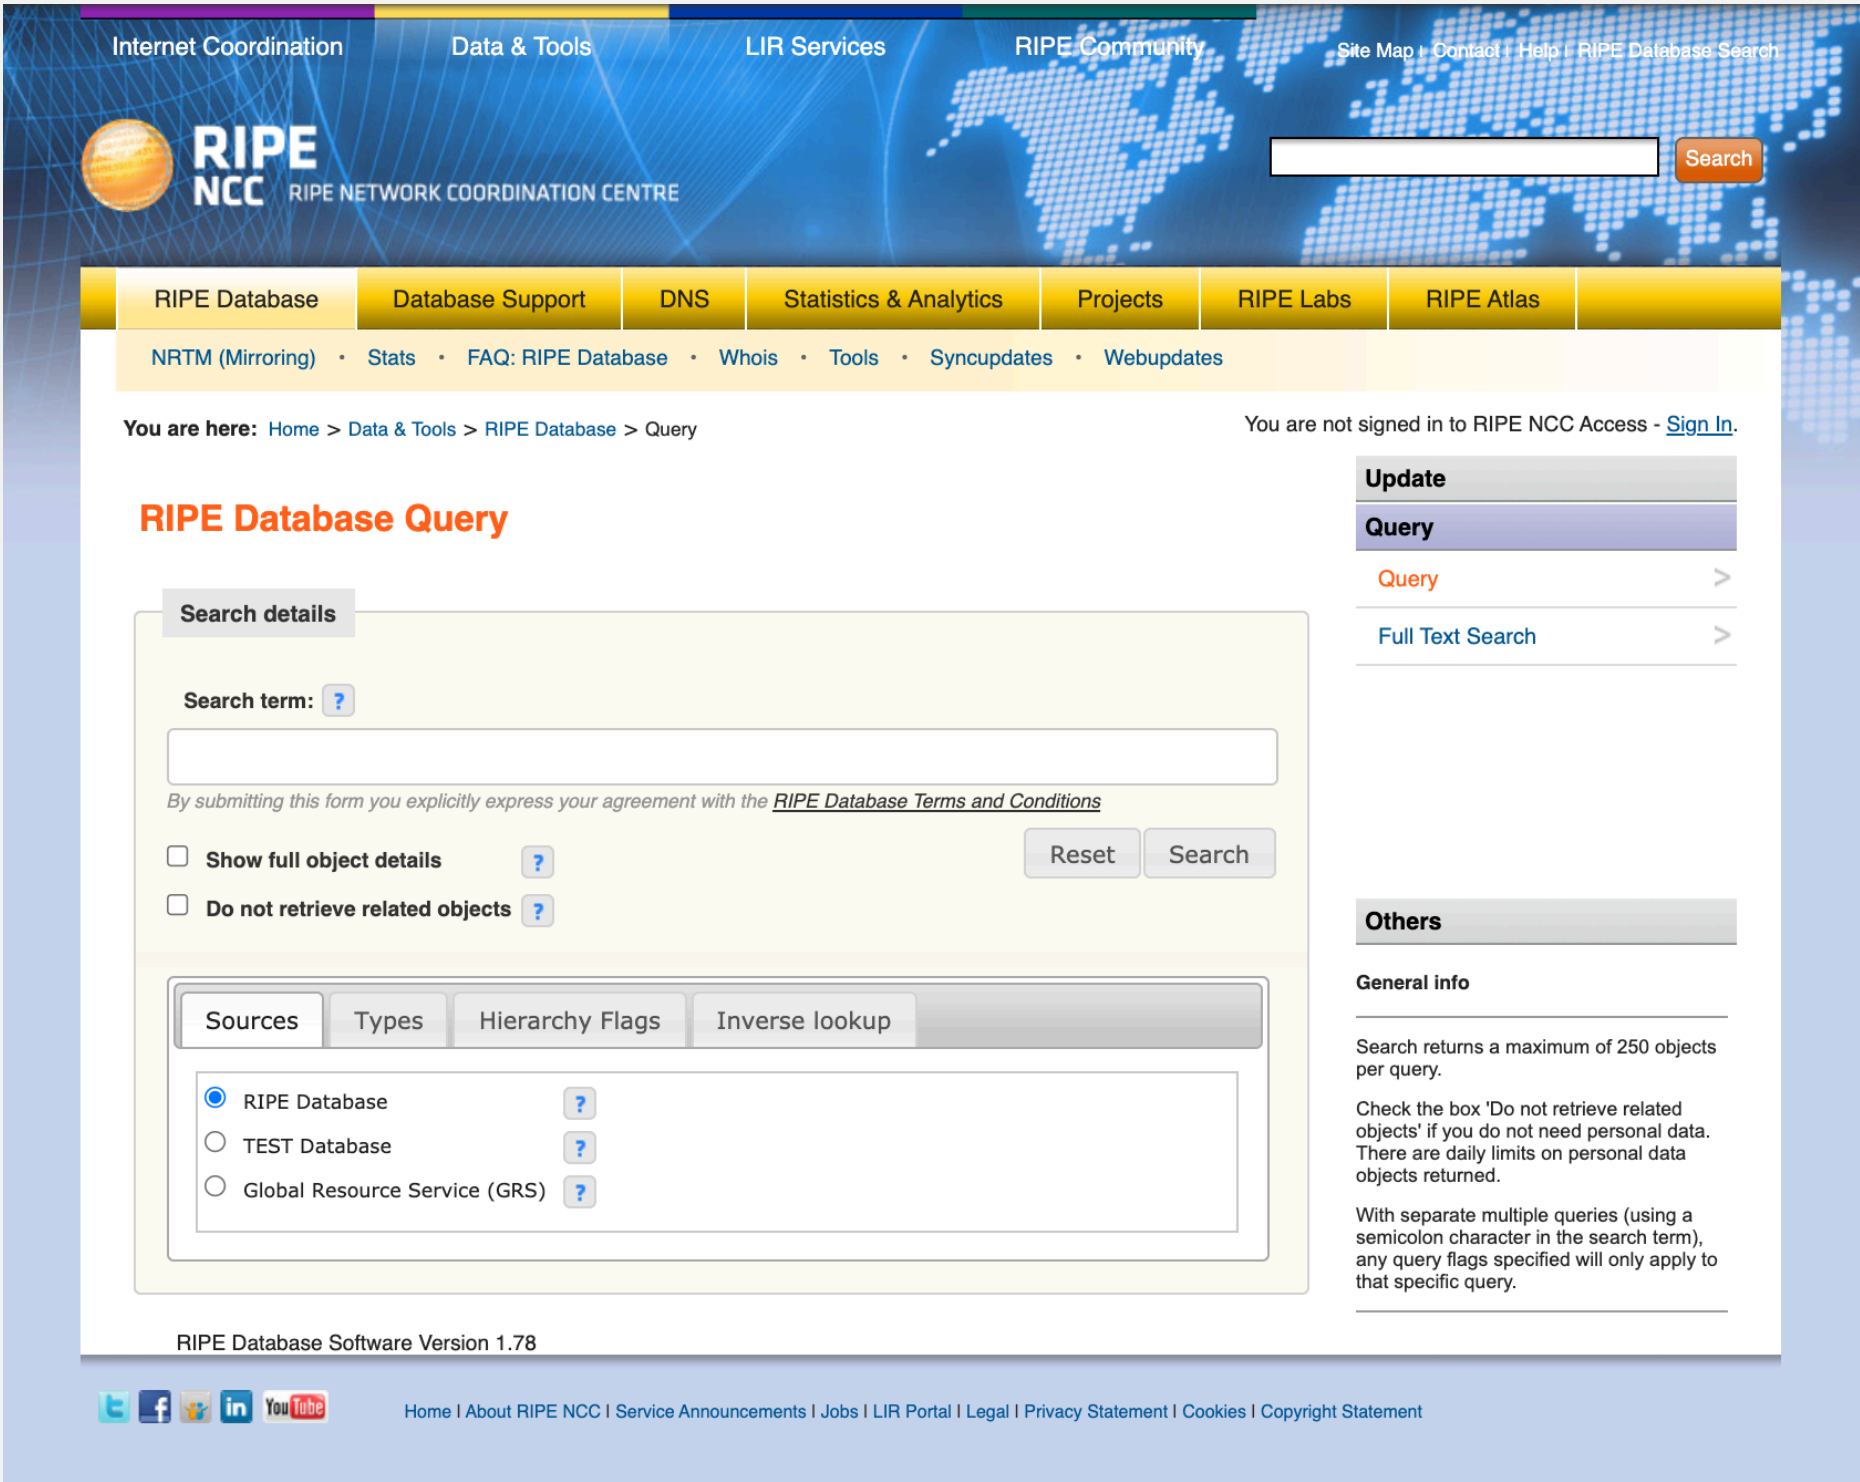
Internet Coordination Data & Tools LIR Services RIPE Community

Site Map | Contact | Help | RIPE Database Search

RIPE NCC RIPE NETWORK COORDINATION CENTRE

Search

RIPE Database | Database Support | DNS | Statistics & Analytics | Projects | RIPE Labs | RIPE Atlas

NRTM (Mirroring) • Stats • FAQ: RIPE Database • Whois • Tools • Syncupdates • Webupdates

You are here: Home > Data & Tools > RIPE Database > Query

You are not signed in to RIPE NCC Access - Sign In.

RIPE Database Query

Search details

Search term: ?

By submitting this form you explicitly express your agreement with the RIPE Database Terms and Conditions

Show full object details ?

Do not retrieve related objects ?

Reset Search

Sources | Types | Hierarchy Flags | Inverse lookup

RIPE Database ?
TEST Database ?
Global Resource Service (GRS) ?

RIPE Database Software Version 1.78

Update
Query
Query >
Full Text Search >

Others

General info

Search returns a maximum of 250 objects per query.

Check the box 'Do not retrieve related objects' if you do not need personal data. There are daily limits on personal data objects returned.

With separate multiple queries (using a semicolon character in the search term), any query flags specified will only apply to that specific query.

You Tube

Home | About RIPE NCC | Service Announcements | Jobs | LIR Portal | Legal | Privacy Statement | Cookies | Copyright Statement